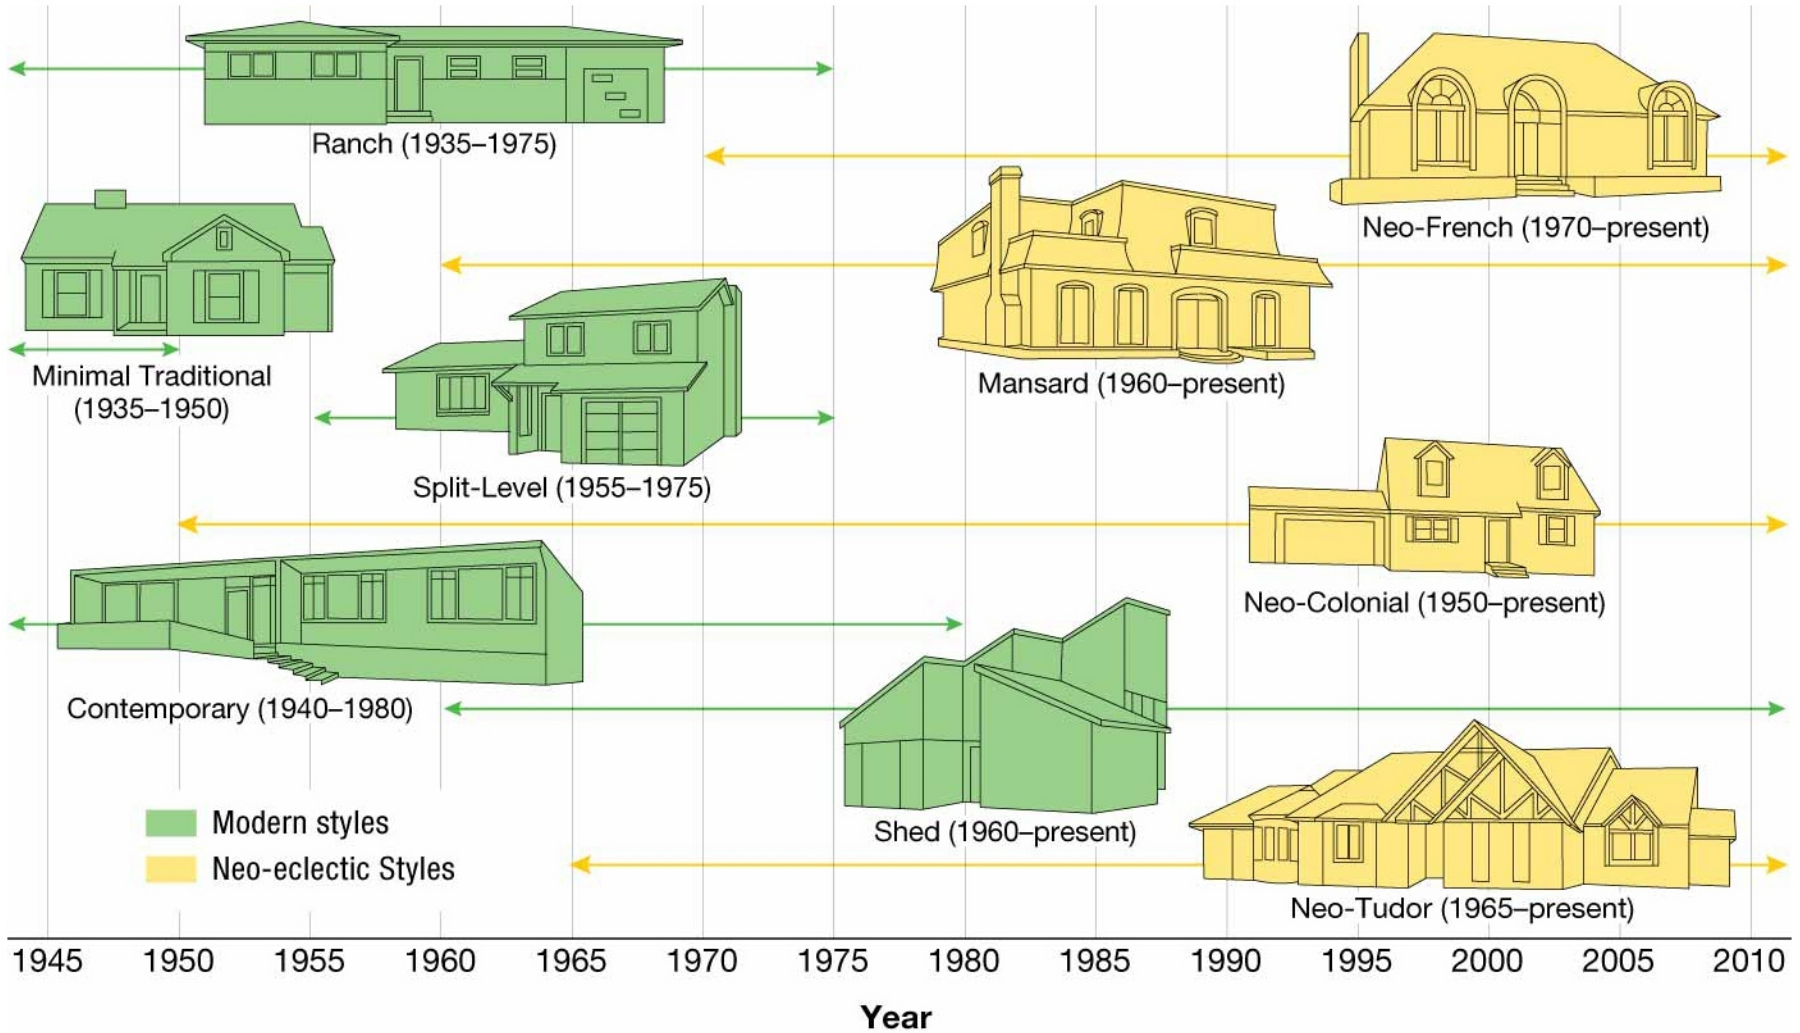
Ranch (1935–1975)

Neo-French (1970–present)

Minimal Traditional (1935–1950)

Mansard (1960–present)

Split-Level (1955–1975)

Neo-Colonial (1950–present)

Contemporary (1940–1980)

Shed (1960–present)

Modern styles

Neo-eclectic Styles

Neo-Tudor (1965–present)

1945 1950 1955 1960 1965 1970 1975 1980 1985 1990 1995 2000 2005 2010

Year